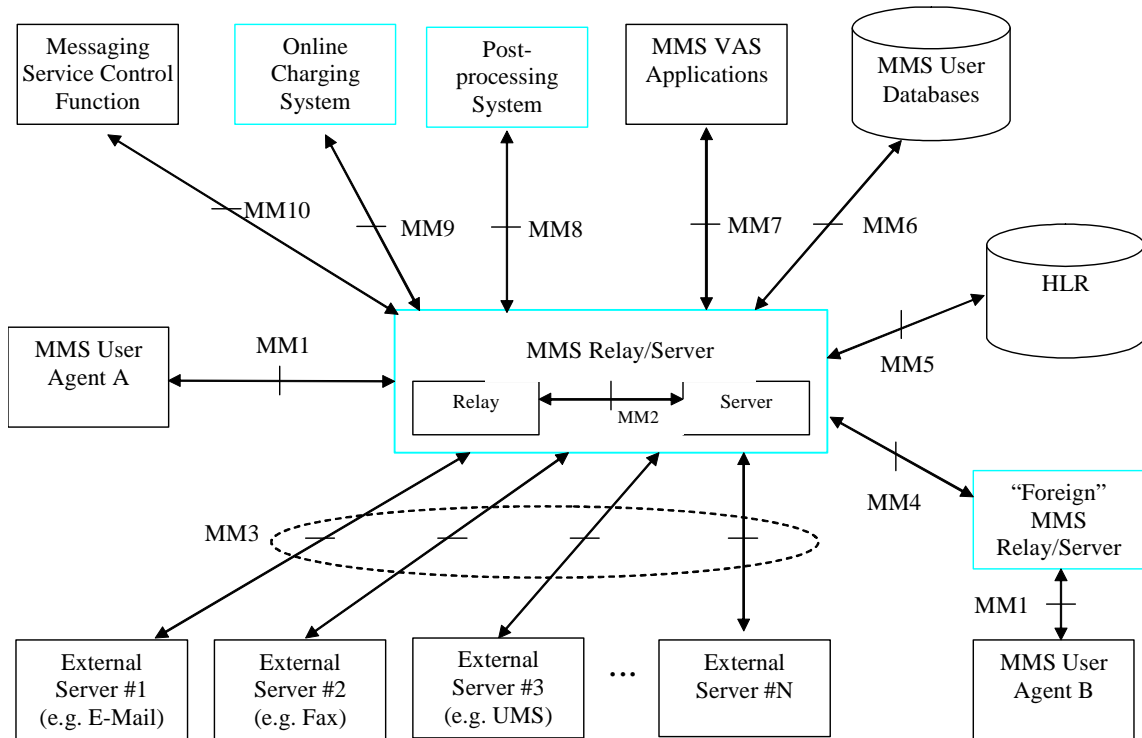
Messaging Service Control Function

Online Charging System

Post-processing System

MMS VAS Applications

MMS User Databases

MM10

MM9

MM8

MM7

MM6

HLR

MMS User Agent A

MM1

MMS Relay/Server

Relay

MM2

Server

MM5

MM4

MM3

"Foreign" MMS Relay/Server

MM1

External Server #1 (e.g. E-Mail)

External Server #2 (e.g. Fax)

External Server #3 (e.g. UMS)

...

External Server #N

MMS User Agent B